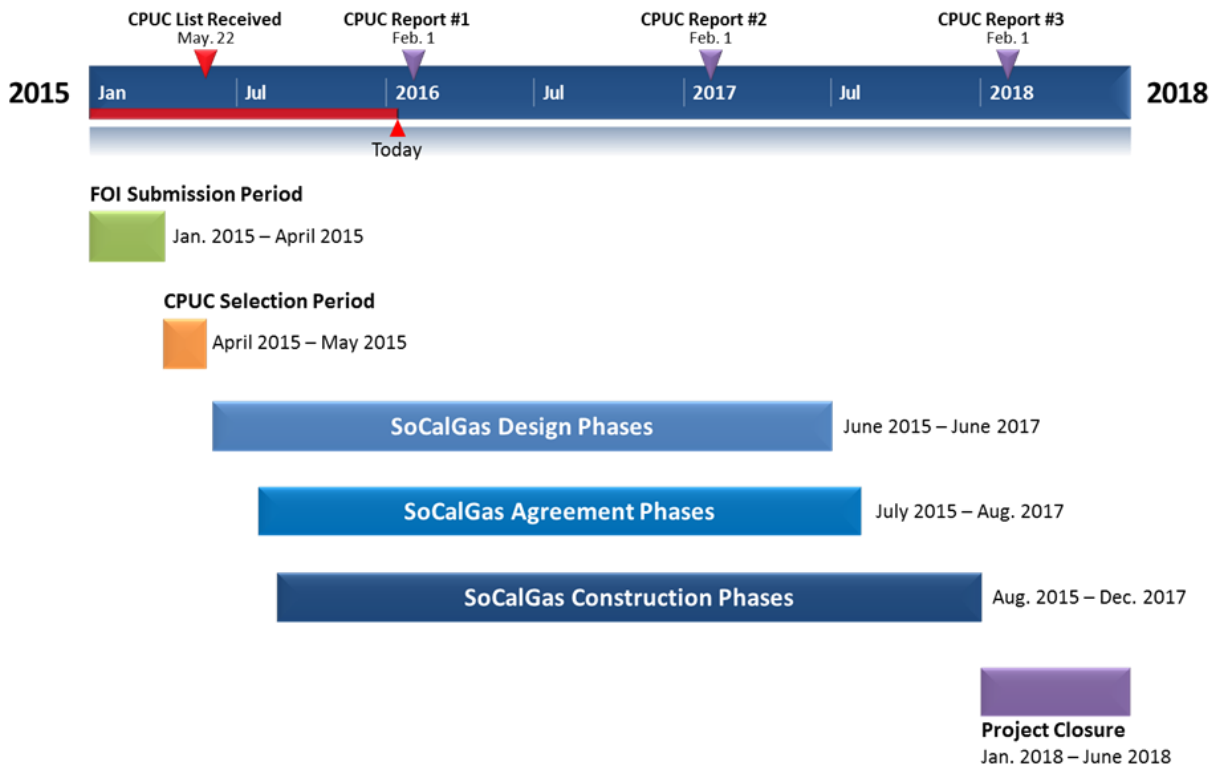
CPUC List Received
May. 22

CPUC Report #1
Feb. 1

CPUC Report #2
Feb. 1

CPUC Report #3
Feb. 1

2015

Jan

Jul

2016

Jul

2017

Jul

2018

2018

Today

FOI Submission Period

Jan. 2015 – April 2015

CPUC Selection Period

April 2015 – May 2015

SoCalGas Design Phases

June 2015 – June 2017

SoCalGas Agreement Phases

July 2015 – Aug. 2017

SoCalGas Construction Phases

Aug. 2015 – Dec. 2017

Project Closure

Jan. 2018 – June 2018